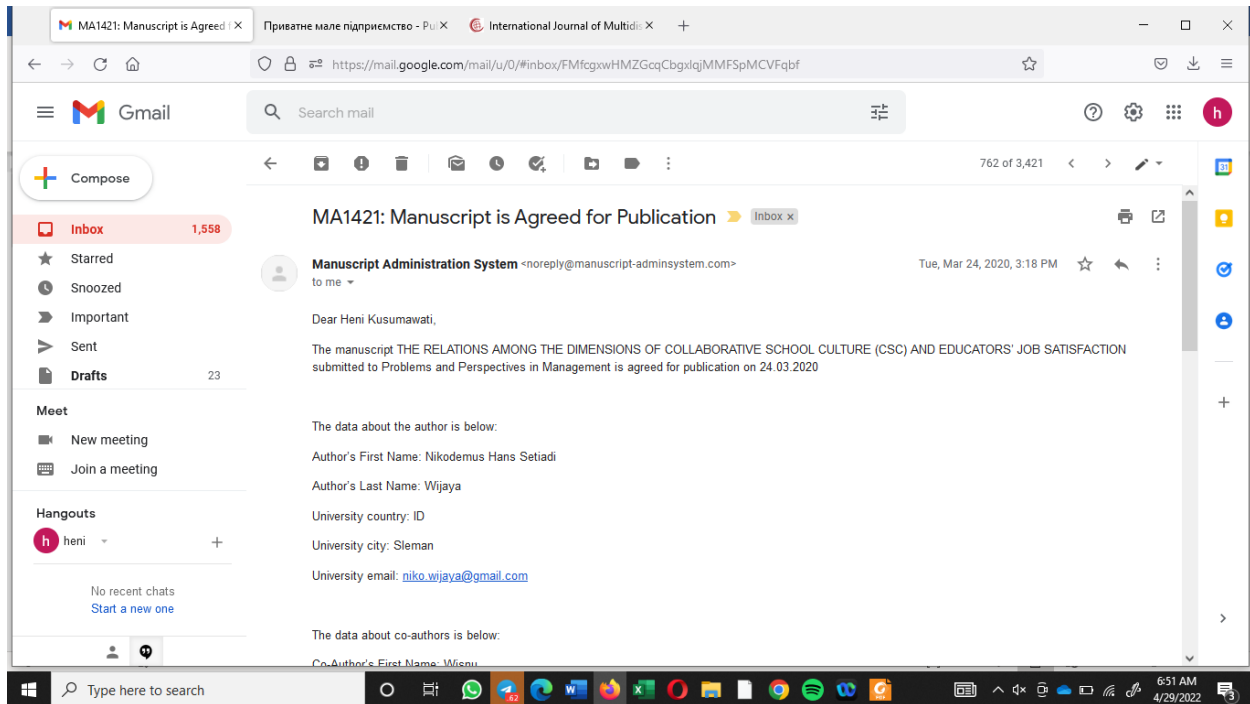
MA1421: Manuscript is Agreed f ×
Приватне мале підприємство - Pu ×
International Journal of Multidis ×
+

https://mail.google.com/mail/u/0/#inbox/FMfcgxwHMZGcqCbgxlqjMMFSpMCVFqbf

Gmail
Search mail

Compose
Inbox 1,558
Starred
Snoozed
Important
Sent
Drafts 23

Meet
New meeting
Join a meeting

Hangouts
heni
No recent chats
Start a new one

762 of 3,421

MA1421: Manuscript is Agreed for Publication Inbox ×

Manuscript Administration System <noreply@manuscript-adminsystem.com>
to me
Tue, Mar 24, 2020, 3:18 PM

Dear Heni Kusumawati,

The manuscript THE RELATIONS AMONG THE DIMENSIONS OF COLLABORATIVE SCHOOL CULTURE (CSC) AND EDUCATORS' JOB SATISFACTION submitted to Problems and Perspectives in Management is agreed for publication on 24.03.2020

The data about the author is below:

Author's First Name: Nikodemus Hans Setiadi

Author's Last Name: Wijaya

University country: ID

University city: Sleman

University email: niko.wijaya@gmail.com

The data about co-authors is below:

Co-Author's First Name: Wisnu

Type here to search
6:51 AM
4/29/2022